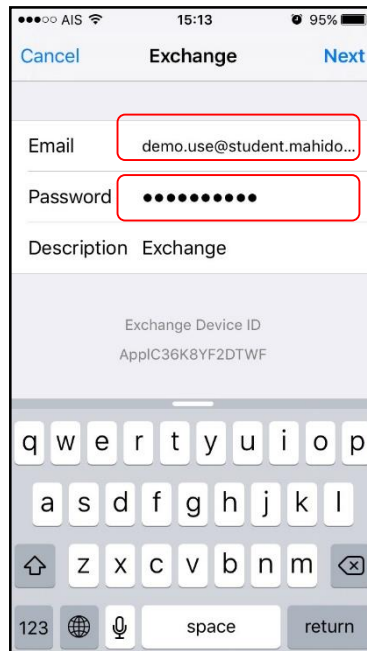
●●●○○ AIS 15:13 95%

Cancel Exchange Next

Email demo.use@student.mahido...

Password ●●●●●●●●●●

Description Exchange

Exchange Device ID

ApplC36K8YF2DTWF

q w e r t y u i o p

a s d f g h j k l

z x c v b n m

123 space return